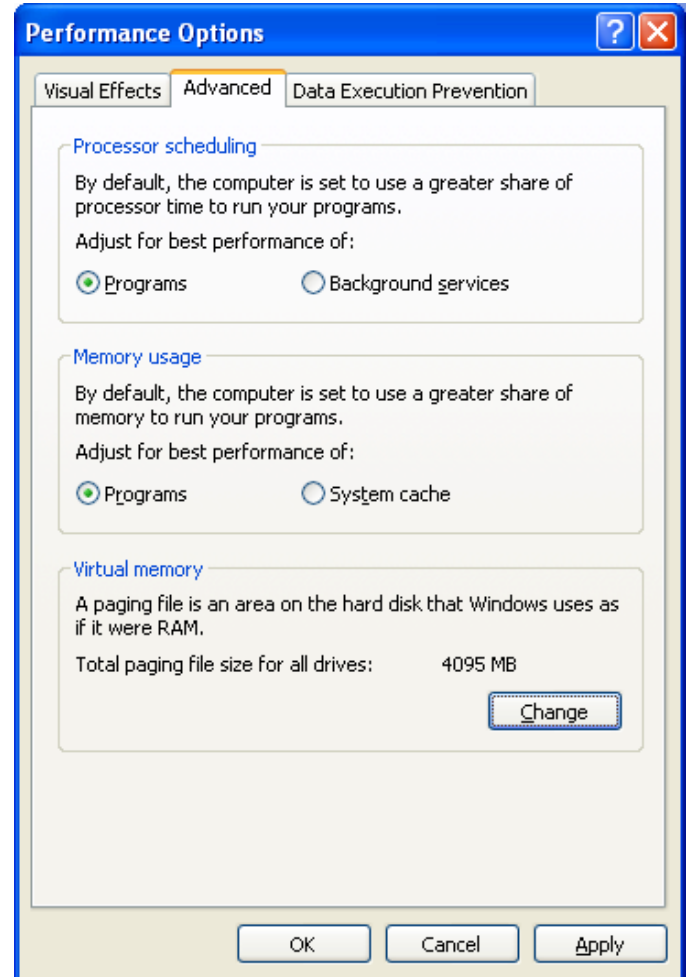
Performance Options

?

Visual Effects | Advanced | Data Execution Prevention

Processor scheduling

By default, the computer is set to use a greater share of processor time to run your programs.

Adjust for best performance of:

Programs

Background services

Memory usage

By default, the computer is set to use a greater share of memory to run your programs.

Adjust for best performance of:

Programs

System cache

Virtual memory

A paging file is an area on the hard disk that Windows uses as if it were RAM.

Total paging file size for all drives: 4095 MB

Change

OK

Cancel

Apply